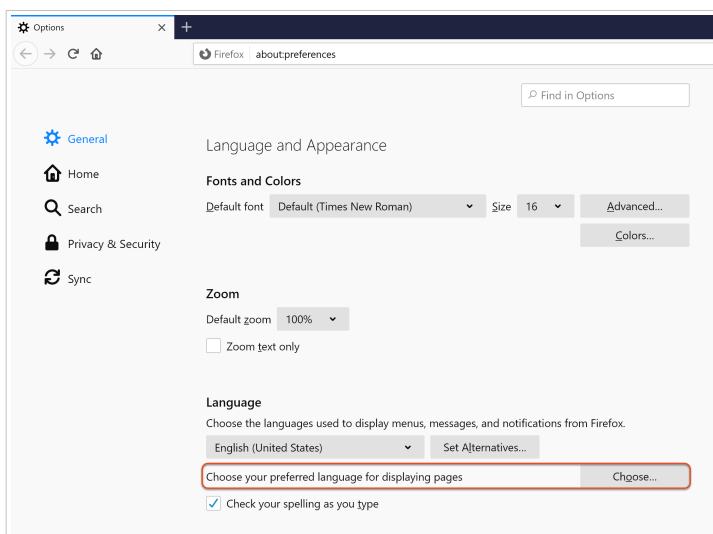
Options ×
+
Firefox about:preferences
Find in Options

General
Home
Search
Privacy & Security
Sync

Language and Appearance

Fonts and Colors
Default font Default (Times New Roman) Size 16 Advanced...
Colors...

Zoom
Default zoom 100%
Zoom text only

Language
Choose the languages used to display menus, messages, and notifications from Firefox.
English (United States) Set Alternatives...
Choose your preferred language for displaying pages Choose...
Check your spelling as you type